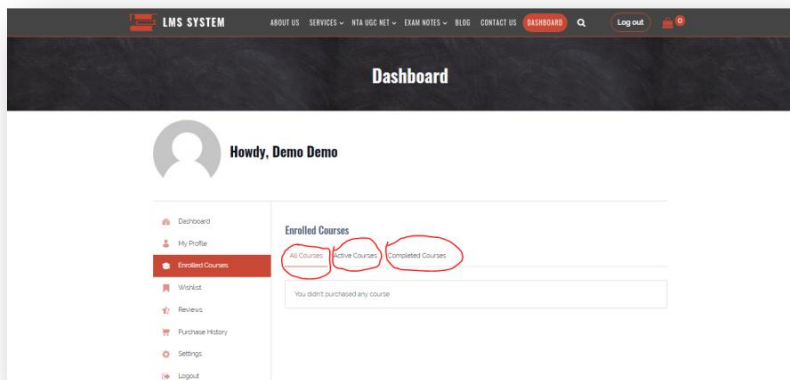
LMS SYSTEM

ABOUT US SERVICES NTA UGC NET EXAM NOTES BLOG CONTACT US DASHBOARD Log out 0

Dashboard

Howdy, Demo Demo

Dashboard
My Profile
Enrolled Courses
Wishlist
Reviews
Purchase History
Settings
Logout

Enrolled Courses

All Courses Active Courses Completed Courses

You didn't purchased any course